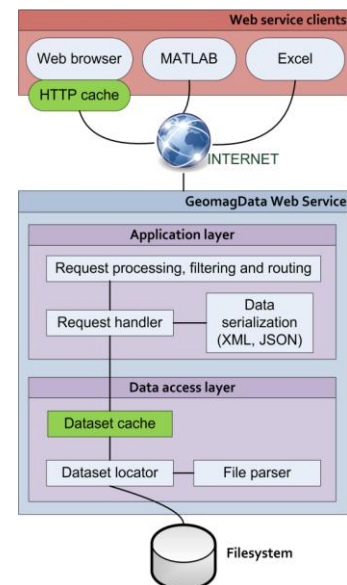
Web service clients

Web browser

MATLAB

Excel

HTTP cache

INTERNET

GeomagData Web Service

Application layer

Request processing, filtering and routing

Request handler

Data serialization (XML, JSON)

Data access layer

Dataset cache

Dataset locator

File parser

Filesystem